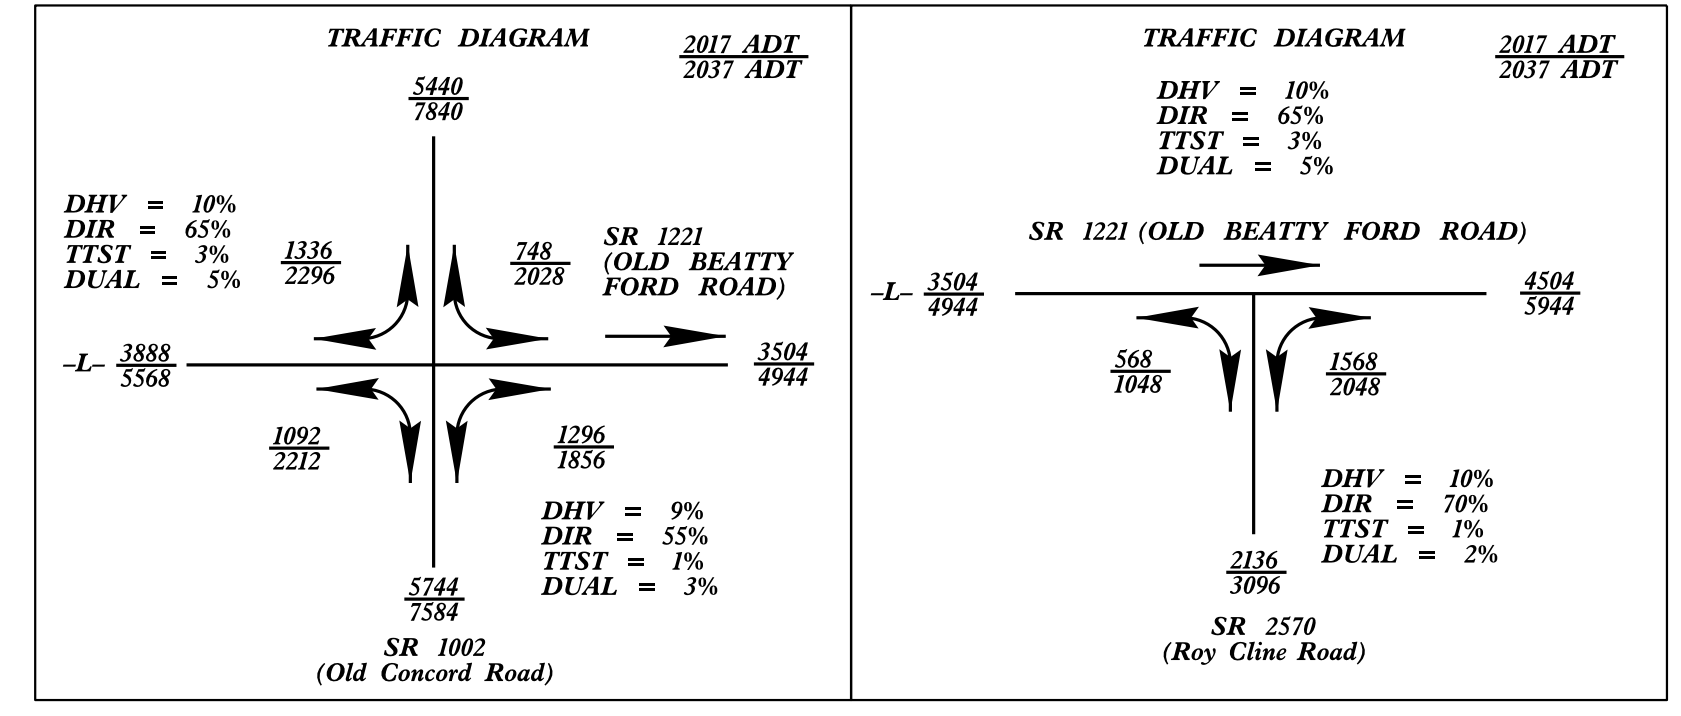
TRAFFIC DIAGRAM

$\frac{2017\ ADT}{2037\ ADT}$

$\frac{5440}{7840}$

DHV = 10%
DIR = 65%
TTST = 3%
DUAL = 5%

$\frac{1336}{2296}$

$\frac{748}{2028}$

SR 1221 (OLD BEATTY FORD ROAD)

–L– $\frac{3888}{5568}$

$\frac{3504}{4944}$

$\frac{1092}{2212}$

$\frac{1296}{1856}$

DHV = 9%
DIR = 55%
TTST = 1%
DUAL = 3%

$\frac{5744}{7584}$

SR 1002
(Old Concord Road)

TRAFFIC DIAGRAM

$\frac{2017\ ADT}{2037\ ADT}$

DHV = 10%
DIR = 65%
TTST = 3%
DUAL = 5%

SR 1221 (OLD BEATTY FORD ROAD)

–L– $\frac{3504}{4944}$

$\frac{4504}{5944}$

$\frac{568}{1048}$

$\frac{1568}{2048}$

DHV = 10%
DIR = 70%
TTST = 1%
DUAL = 2%

$\frac{2136}{3096}$

SR 2570
(Roy Cline Road)